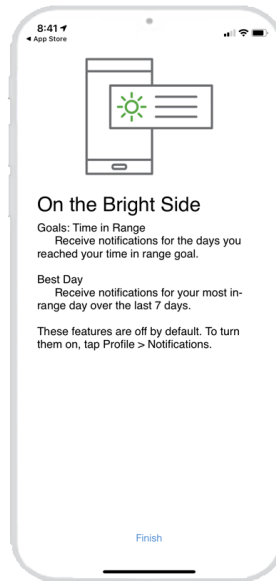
8:41
◂ App Store

On the Bright Side

Goals: Time in Range
Receive notifications for the days you reached your time in range goal.

Best Day
Receive notifications for your most in-range day over the last 7 days.

These features are off by default. To turn them on, tap Profile > Notifications.

Finish